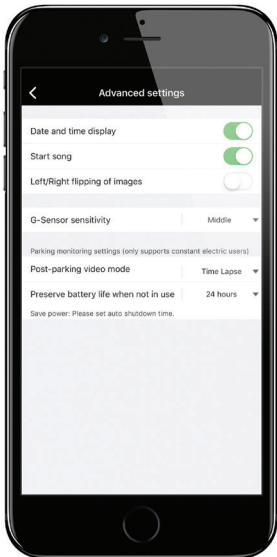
Advanced settings

Date and time display

Start song

Left/Right flipping of images

G-Sensor sensitivity
Middle

Parking monitoring settings (only supports constant electric users)

Post-parking video mode
Time Lapse

Preserve battery life when not in use
24 hours

Save power: Please set auto shutdown time.